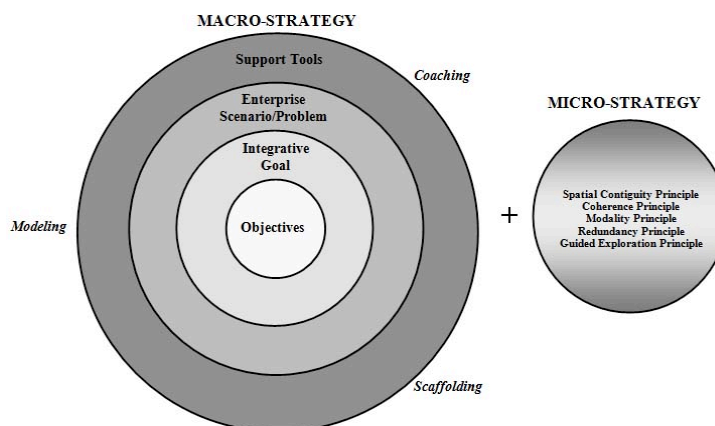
MACRO-STRATEGY

Support Tools

Coaching

Enterprise Scenario/Problem

Integrative Goal

Modeling

Objectives

Scaffolding

+

MICRO-STRATEGY

Spatial Contiguity Principle
Coherence Principle
Modality Principle
Redundancy Principle
Guided Exploration Principle